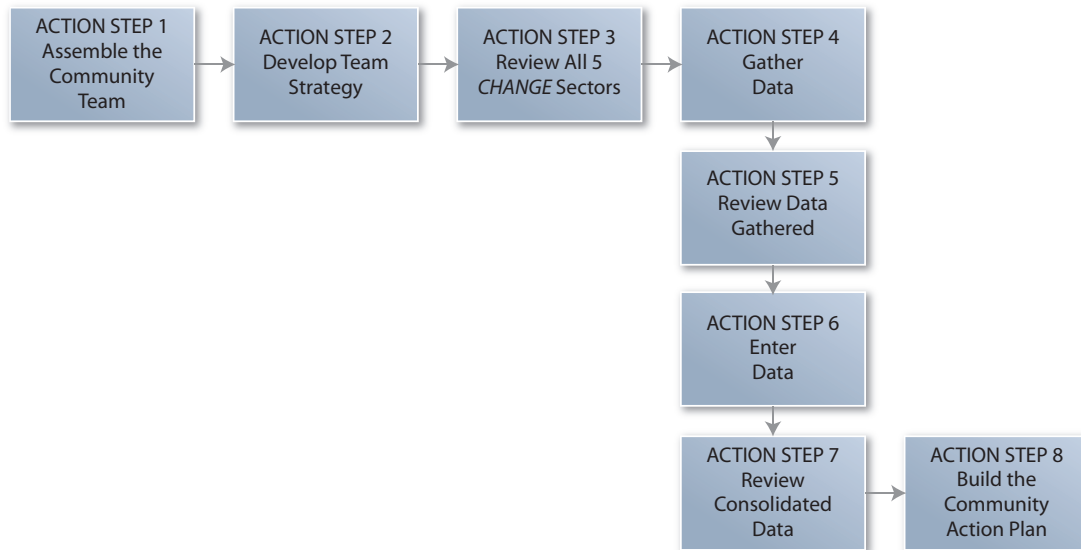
ACTION STEP 1
Assemble the Community Team

ACTION STEP 2
Develop Team Strategy

ACTION STEP 3
Review All 5 *CHANGE* Sectors

ACTION STEP 4
Gather Data

ACTION STEP 5
Review Data Gathered

ACTION STEP 6
Enter Data

ACTION STEP 7
Review Consolidated Data

ACTION STEP 8
Build the Community Action Plan